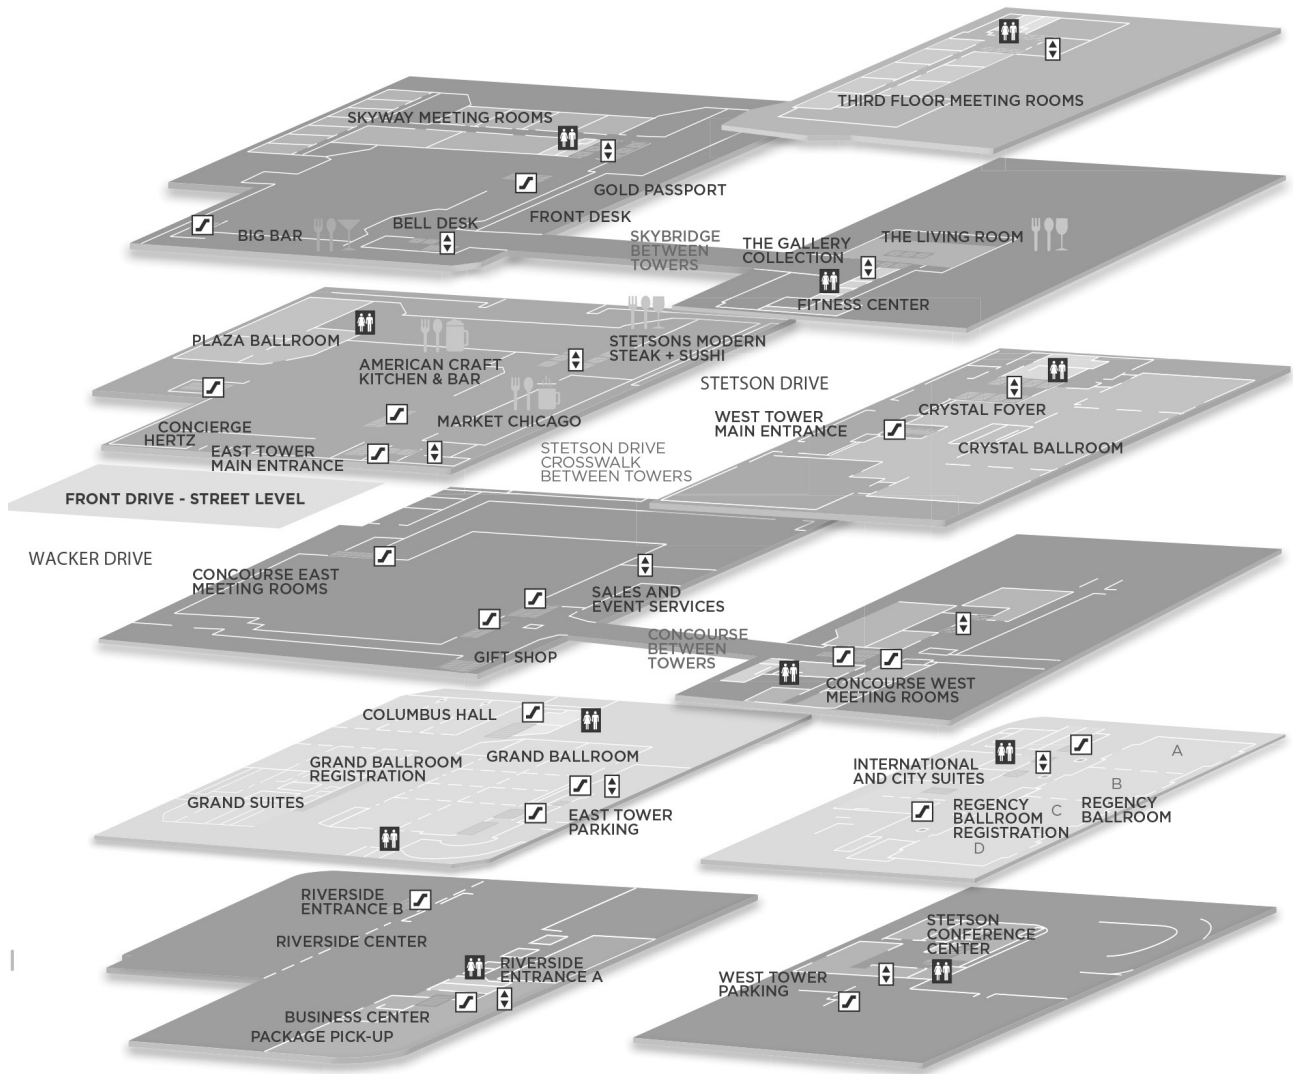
THIRD FLOOR MEETING ROOMS

SKYWAY MEETING ROOMS

GOLD PASSPORT

FRONT DESK

BIG BAR

BELL DESK

SKYBRIDGE BETWEEN TOWERS

THE GALLERY COLLECTION

THE LIVING ROOM

FITNESS CENTER

PLAZA BALLROOM

AMERICAN CRAFT KITCHEN & BAR

STETSONS MODERN STEAK + SUSHI

STETSON DRIVE

CONCIERGE

HERTZ

MARKET CHICAGO

WEST TOWER MAIN ENTRANCE

CRYSTAL FOYER

CRYSTAL BALLROOM

EAST TOWER MAIN ENTRANCE

STETSON DRIVE CROSSWALK BETWEEN TOWERS

FRONT DRIVE - STREET LEVEL

WACKER DRIVE

CONCOURSE EAST MEETING ROOMS

SALES AND EVENT SERVICES

CONCOURSE BETWEEN TOWERS

GIFT SHOP

CONCOURSE WEST MEETING ROOMS

COLUMBUS HALL

GRAND BALLROOM REGISTRATION

GRAND BALLROOM

INTERNATIONAL AND CITY SUITES

A

B

C

D

REGENCY BALLROOM REGISTRATION

REGENCY BALLROOM

GRAND SUITES

EAST TOWER PARKING

RIVERSIDE ENTRANCE B

RIVERSIDE CENTER

STETSON CONFERENCE CENTER

RIVERSIDE ENTRANCE A

WEST TOWER PARKING

BUSINESS CENTER

PACKAGE PICK-UP